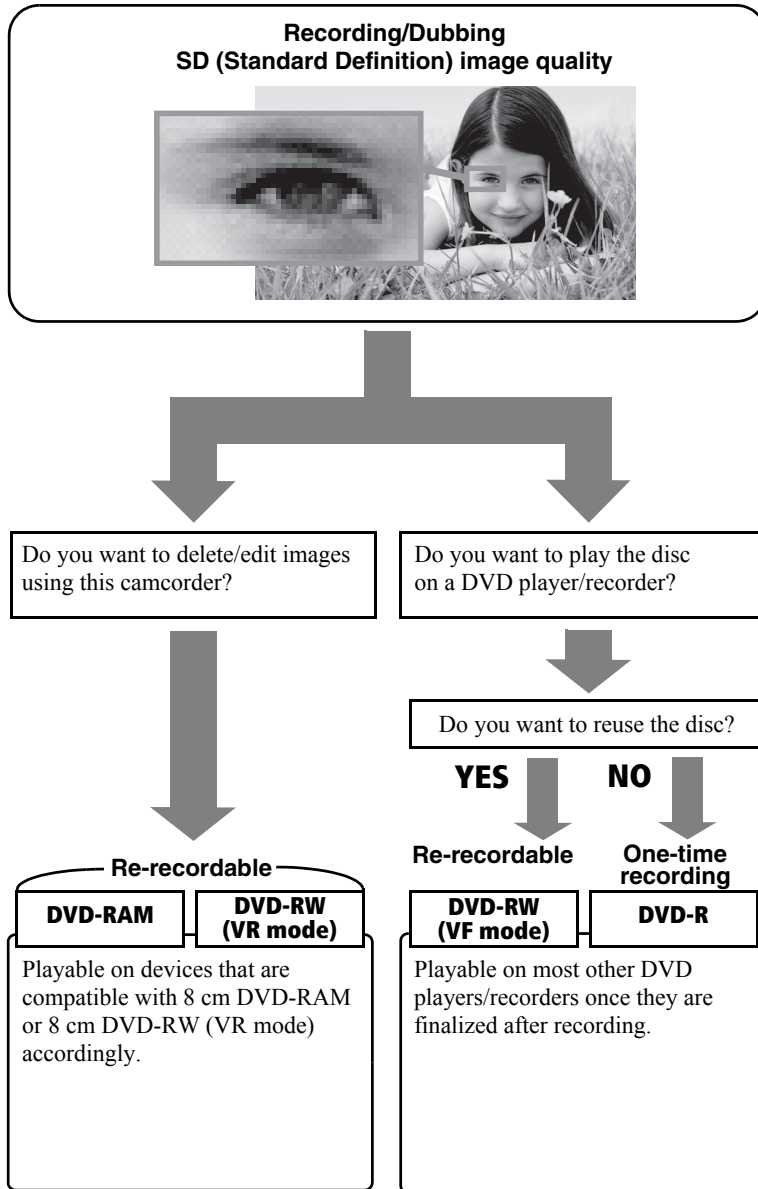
Recording/Dubbing
SD (Standard Definition) image quality

Do you want to delete/edit images using this camcorder?

Do you want to play the disc on a DVD player/recorder?

Do you want to reuse the disc?

YES

NO

Re-recordable

DVD-RAM

DVD-RW (VR mode)

Playable on devices that are compatible with 8 cm DVD-RAM or 8 cm DVD-RW (VR mode) accordingly.

Re-recordable

One-time recording

DVD-RW (VF mode)

DVD-R

Playable on most other DVD players/recorders once they are finalized after recording.